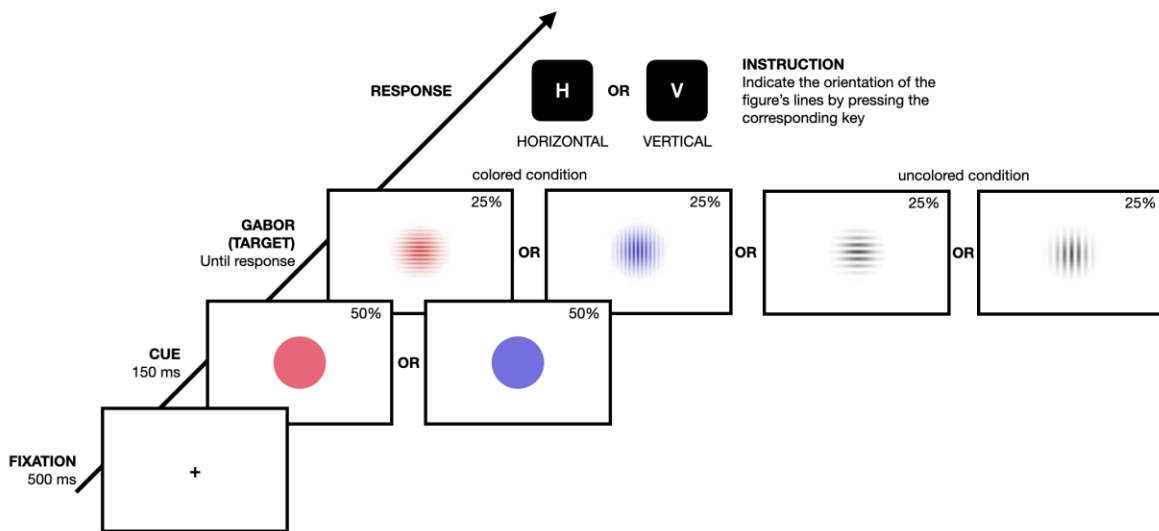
RESPONSE

H OR V

HORIZONTAL VERTICAL

INSTRUCTION
Indicate the orientation of the figure's lines by pressing the corresponding key

colored condition

uncolored condition

GABOR (TARGET)
Until response

25% OR 25% OR 25% OR 25%

CUE
150 ms

50% OR 50%

FIXATION
500 ms

+